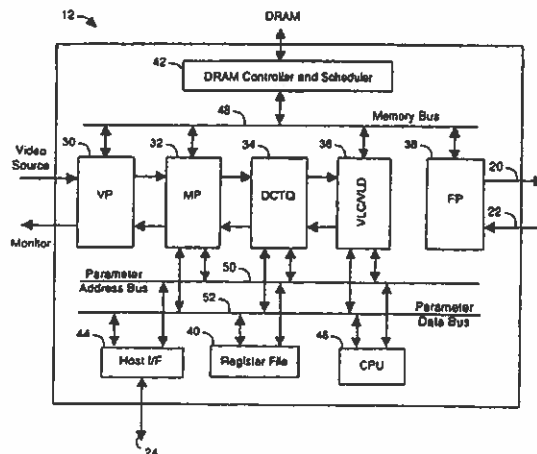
12

DRAM

42

DRAM Controller and Scheduler

48

Memory Bus

Video Source

30

32

34

36

38

20

VP

MP

DCTQ

VLC/VLD

FP

22

Monitor

Parameter Address Bus

50

52

Parameter Data Bus

44

40

46

Host I/F

Register File

CPU

24